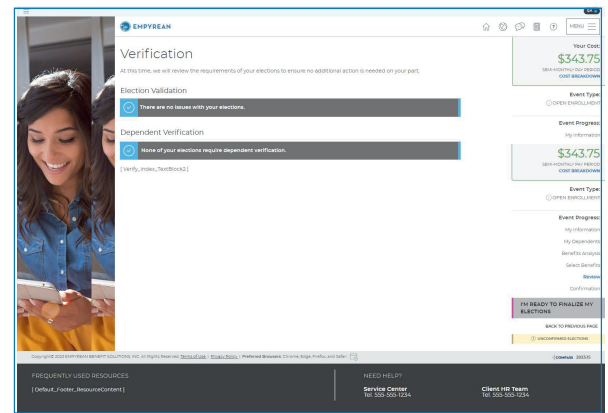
EMPYREAN

MENU

Verification

At this time, we will review the requirements of your elections to ensure no additional action is needed on your part.

Election Validation

There are no issues with your elections.

Dependent Verification

None of your elections require dependent verification.

[ Verify_Index_TextBlock2 ]

Your Cost:

$343.75

SEMI-MONTHLY PAY PERIOD

COST BREAKDOWN

Event Type:

OPEN ENROLLMENT

Event Progress:

My Information

$343.75

SEMI-MONTHLY PAY PERIOD

COST BREAKDOWN

Event Type:

OPEN ENROLLMENT

Event Progress:

My Information

My Dependents

Benefits Analysis

Select Benefits

Review

Confirmation

I'M READY TO FINALIZE MY ELECTIONS

BACK TO PREVIOUS PAGE

UNCONFIRMED ELECTIONS

Copyright© 2021 EMPYREAN BENEFIT SOLUTIONS, INC. All Rights Reserved. Terms of Use | Privacy Policy | Preferred Browsers: Chrome, Edge, Firefox, and Safari.

COMPASS 2023.15

FREQUENTLY USED RESOURCES

[ Default_Footer_ResourceContent ]

NEED HELP?

Service Center
Tel: 555-555-1234

Client HR Team
Tel: 555-555-1234